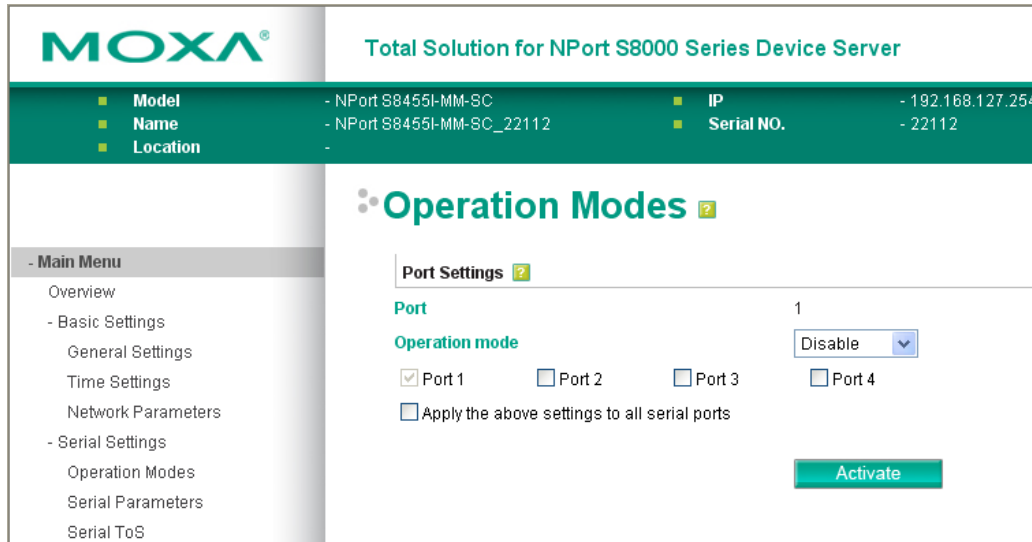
MOXA®

Total Solution for NPort S8000 Series Device Server

Model - NPort S8455I-MM-SC
Name - NPort S8455I-MM-SC_22112
Location -
IP - 192.168.127.254
Serial NO. - 22112

- Main Menu
Overview
- Basic Settings
General Settings
Time Settings
Network Parameters
- Serial Settings
Operation Modes
Serial Parameters
Serial ToS

Operation Modes

Port Settings

Port 1
Operation mode Disable

Port 1 Port 2 Port 3 Port 4

Apply the above settings to all serial ports

Activate